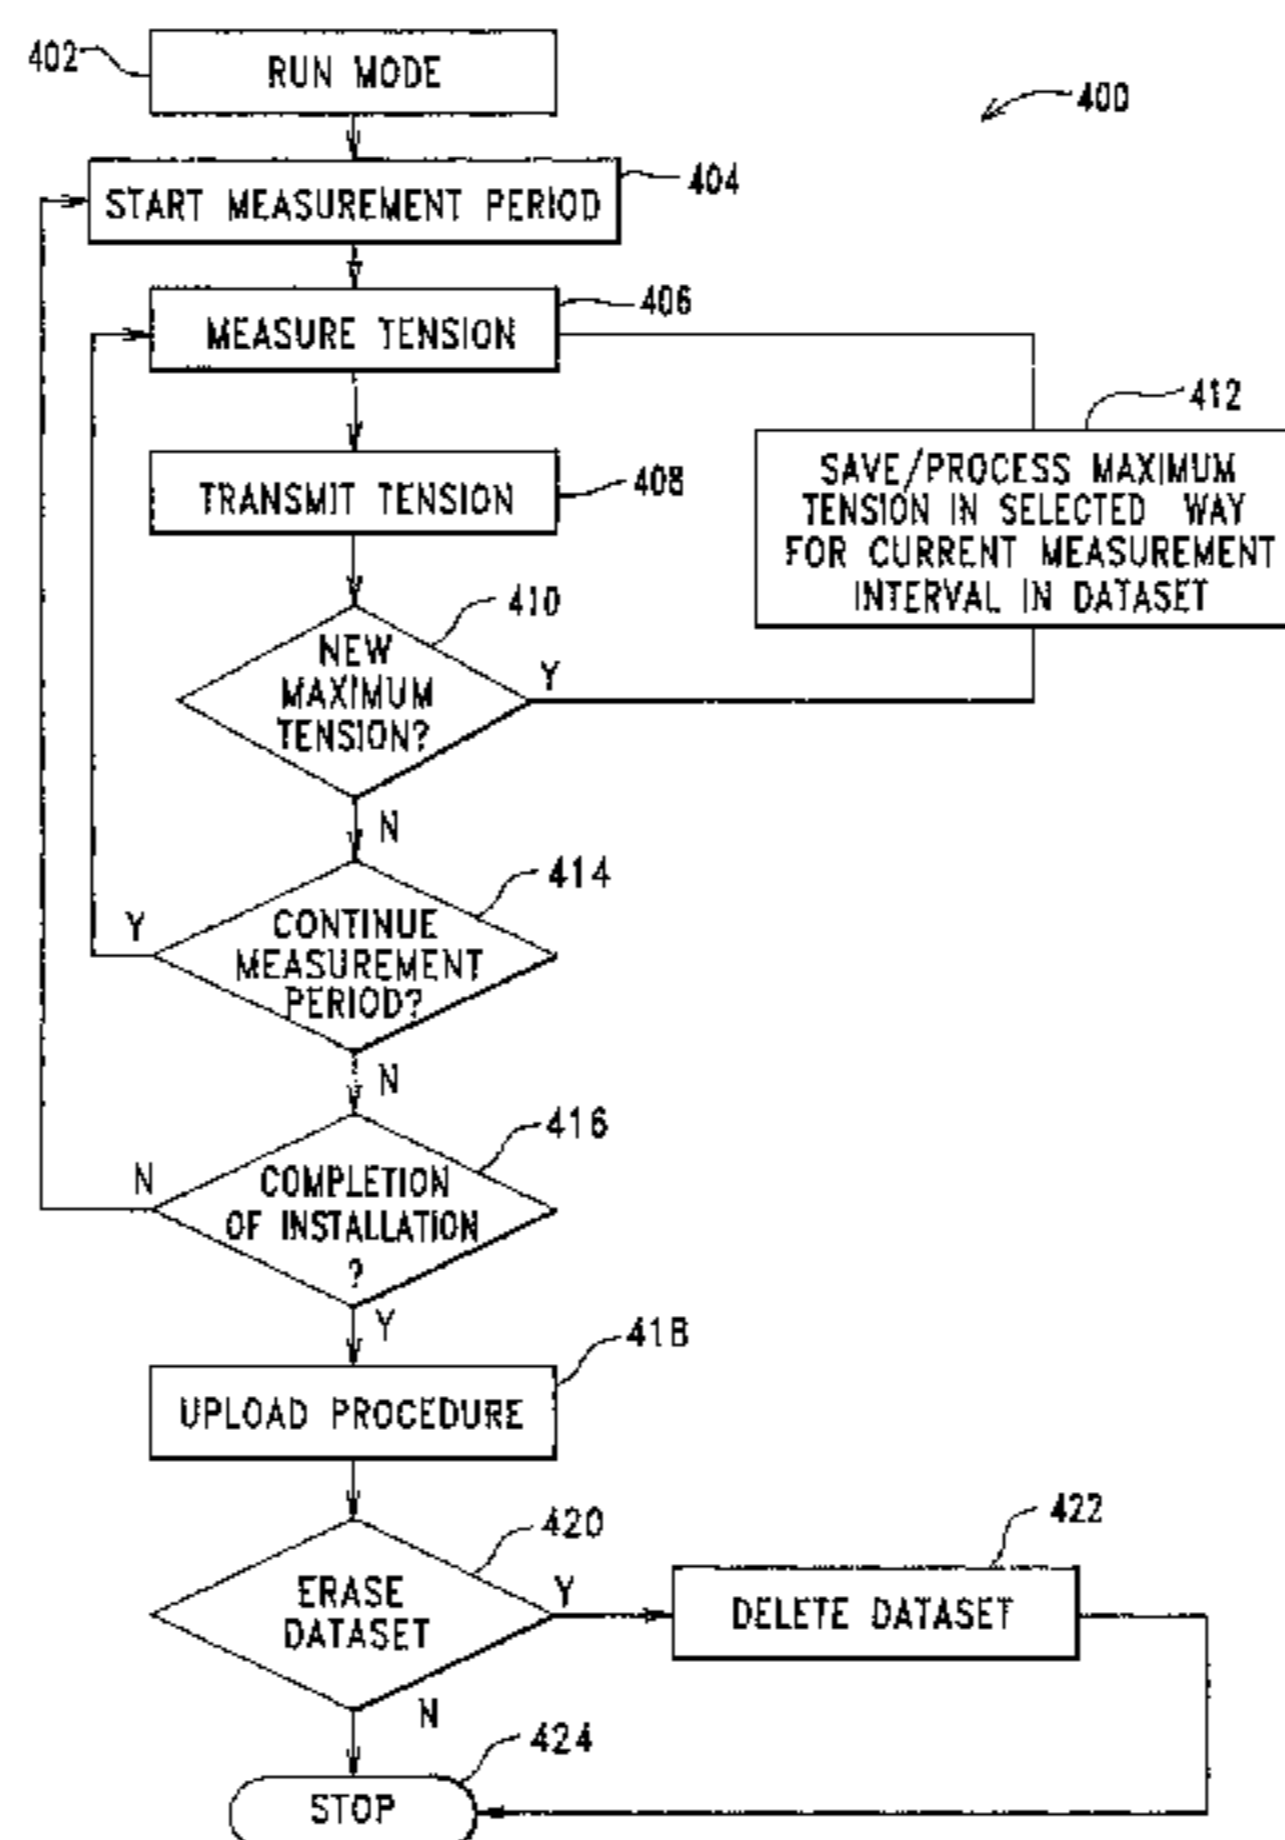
400

402 RUN MODE

START MEASUREMENT PERIOD 404

MEASURE TENSION 406

TRANSMIT TENSION 408

410 NEW MAXIMUM TENSION?

Y

412 SAVE/PROCESS MAXIMUM TENSION IN SELECTED WAY FOR CURRENT MEASUREMENT INTERVAL IN DATASET

N

414 CONTINUE MEASUREMENT PERIOD?

Y

N

416 COMPLETION OF INSTALLATION ?

N

Y

418 UPLOAD PROCEDURE

420 ERASE DATASET

Y

422 DELETE DATASET

N

424 STOP